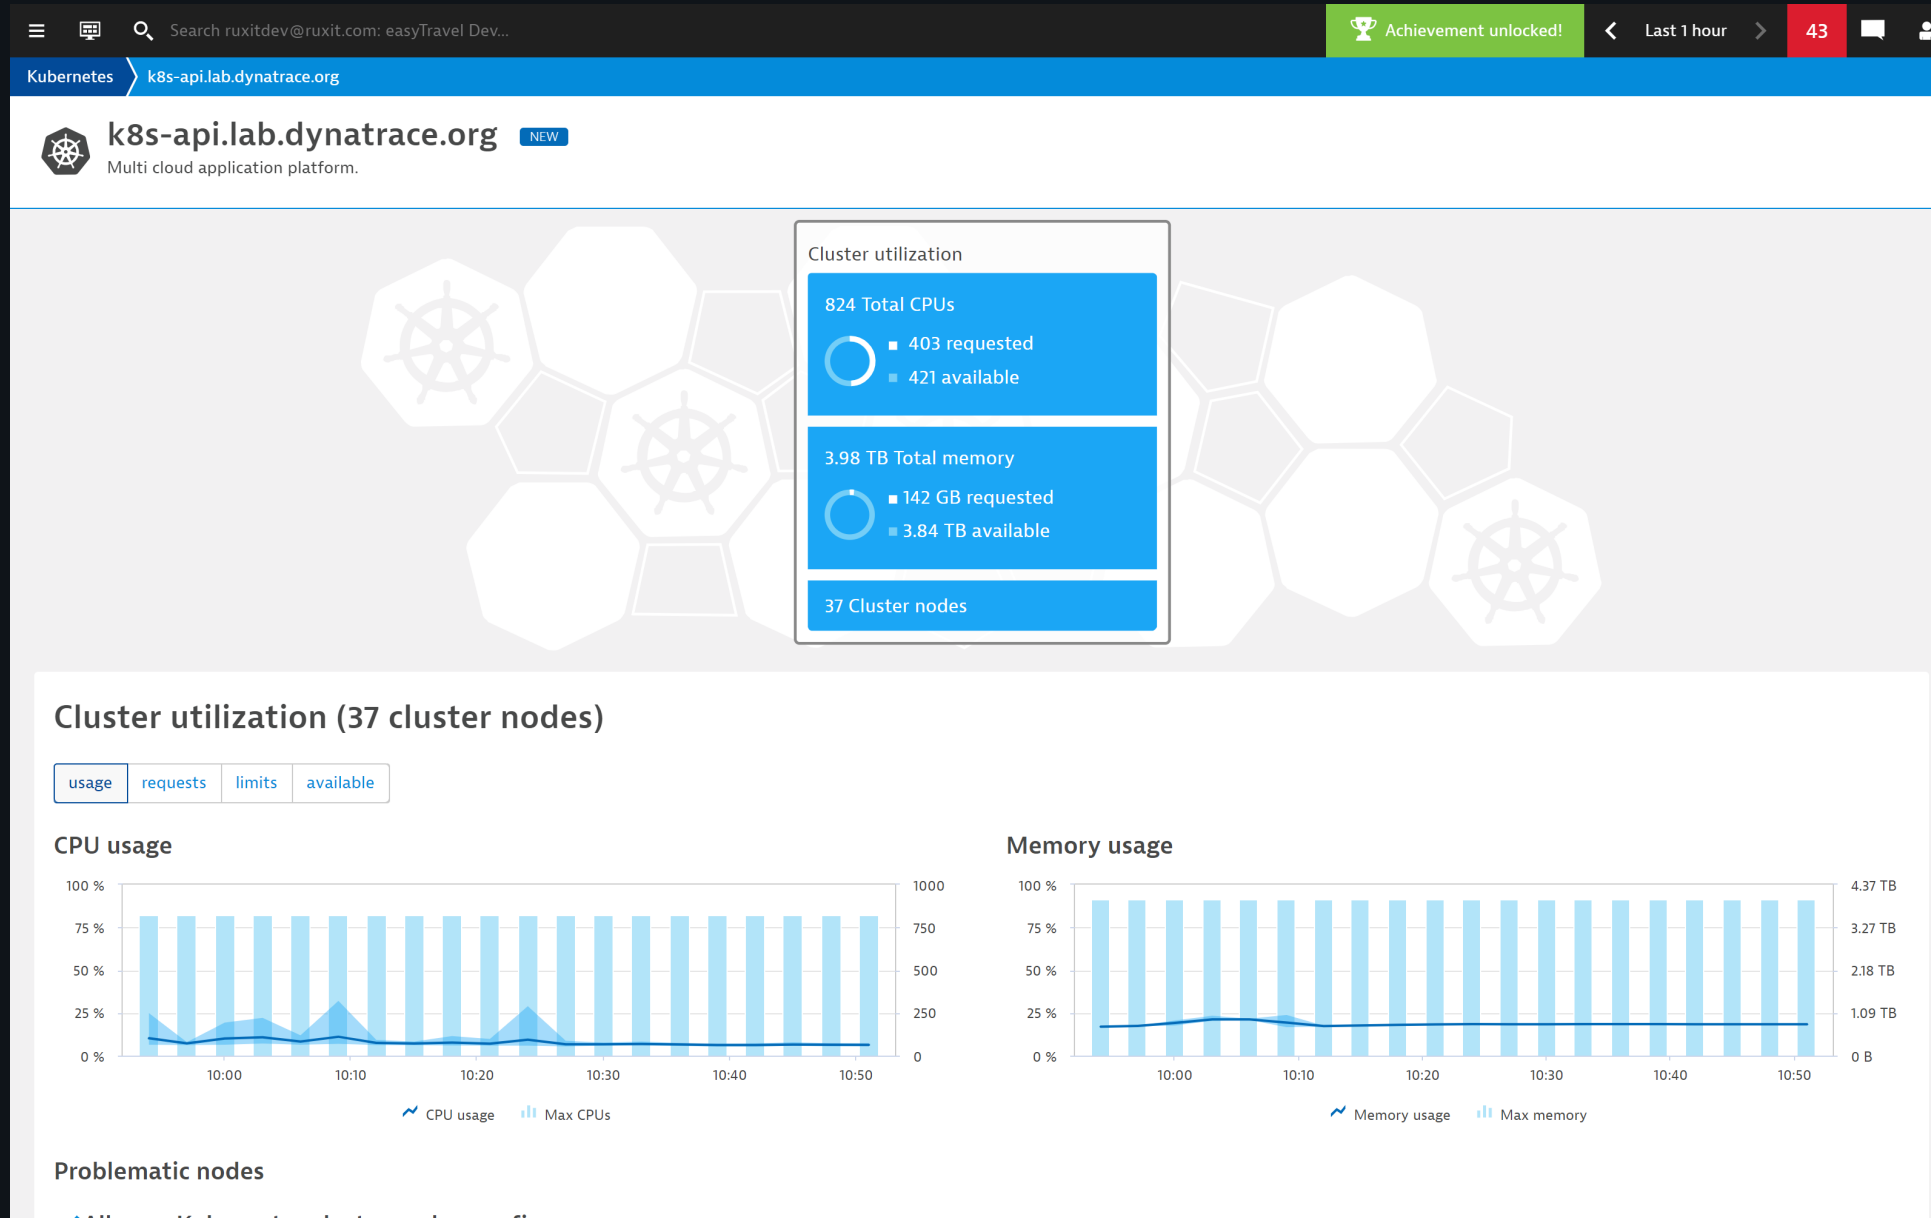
Search ruxitdev@ruxit.com: easyTravel Dev...

Achievement unlocked!

Last 1 hour

43

Kubernetes

k8s-api.lab.dynatrace.org

k8s-api.lab.dynatrace.org NEW

Multi cloud application platform.

Cluster utilization

824 Total CPUs

403 requested

421 available

3.98 TB Total memory

142 GB requested

3.84 TB available

37 Cluster nodes

Cluster utilization (37 cluster nodes)

usage | requests | limits | available

CPU usage

100 %
75 %
50 %
25 %
0 %

1000
750
500
250
0

10:00 10:10 10:20 10:30 10:40 10:50

CPU usage   Max CPUs

Memory usage

100 %
75 %
50 %
25 %
0 %

4.37 TB
3.27 TB
2.18 TB
1.09 TB
0 B

10:00 10:10 10:20 10:30 10:40 10:50

Memory usage   Max memory

Problematic nodes

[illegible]